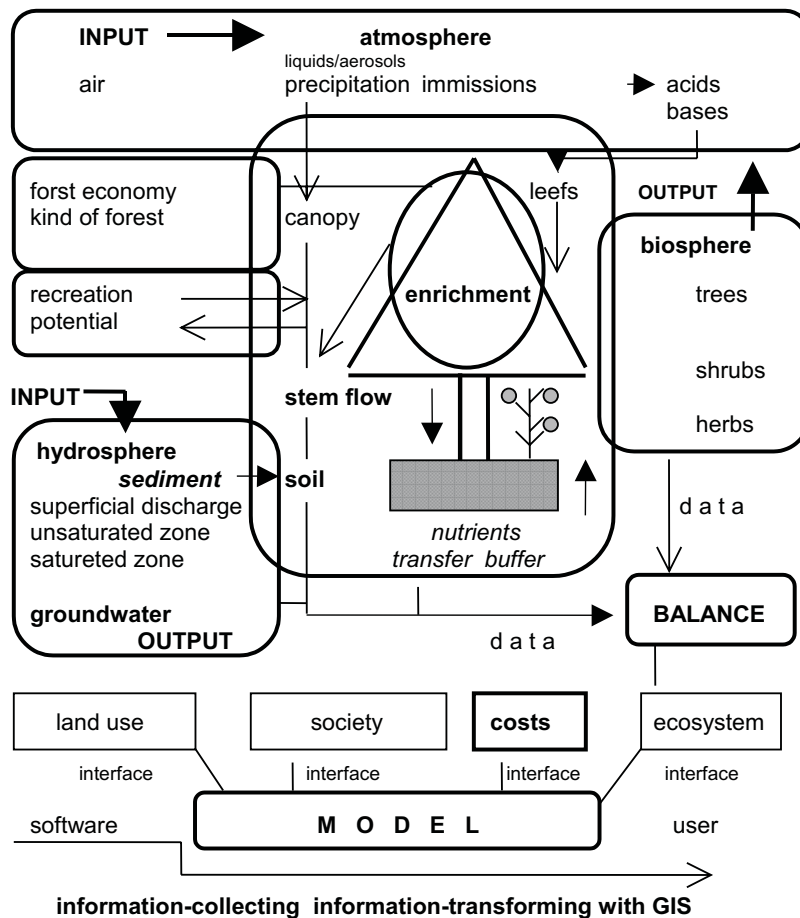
INPUT
atmosphere
liquids/aerosols
air
precipitation immissions
acids
bases

forst economy
kind of forest

canopy

leefs

OUTPUT

biosphere

recreation
potential

enrichment

trees

shrubs

herbs

INPUT

stem flow

hydrosphere
sediment
soil
superficial discharge
unsaturated zone
satureted zone

nutrients
transfer buffer

d a t a

groundwater
OUTPUT

BALANCE

d a t a

land use
society
costs
ecosystem

interface
interface
interface
interface

software
M O D E L
user

information-collecting information-transforming with GIS